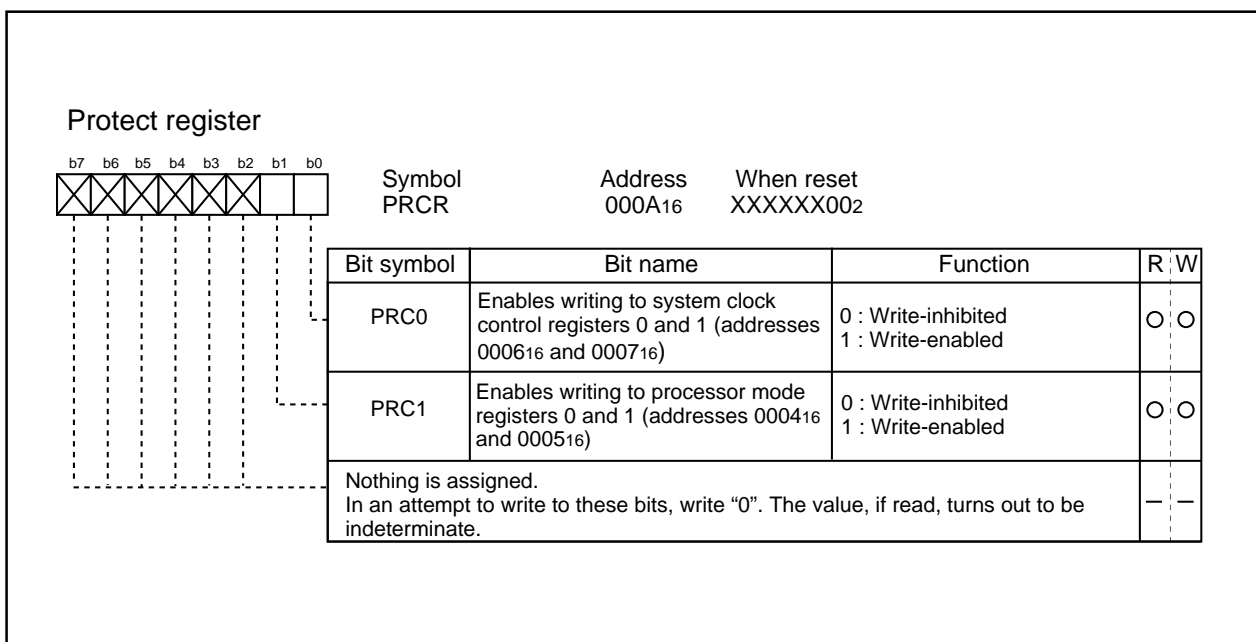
Protect register

b7 b6 b5 b4 b3 b2 b1 b0

| Symbol | Address | When reset |
|---|---|---|
| PRCR | $000A_{16}$ | $XXXXXX00_2$ |

| Bit symbol | Bit name | Function | R | W |
|---|---|---|---|---|
| PRC0 | Enables writing to system clock control registers 0 and 1 (addresses $0006_{16}$ and $0007_{16}$) | 0 : Write-inhibited<br>1 : Write-enabled | ○ | ○ |
| PRC1 | Enables writing to processor mode registers 0 and 1 (addresses $0004_{16}$ and $0005_{16}$) | 0 : Write-inhibited<br>1 : Write-enabled | ○ | ○ |
| Nothing is assigned.<br>In an attempt to write to these bits, write “0”. The value, if read, turns out to be indeterminate. | | | – | – |